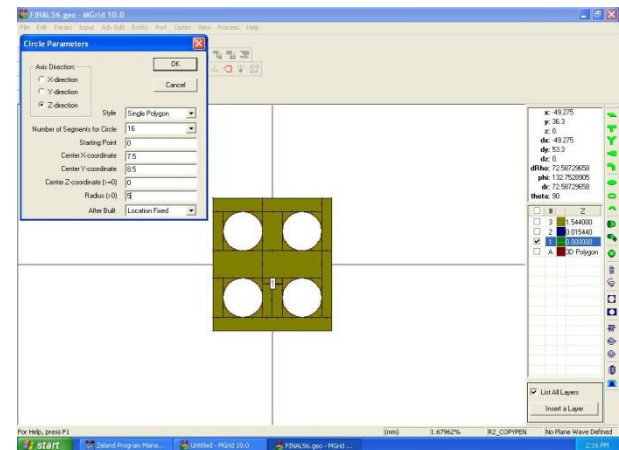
FINAL56.geo - MGrid 10.0

File Edit Param Input Adv-Edit Entity Port Option View Process Help

Circle Parameters

Axis Direction
X-direction
Y-direction
Z-direction

OK

Cancel

Style Single Polygon

Number of Segments for Circle 16

Starting Point 0

Center X-coordinate 7.5

Center Y-coordinate 8.5

Center Z-coordinate (>=0) 0

Radius (>0) 5

After Built Location Fixed

x: 49.275
y: 36.3
z: 0.
dx: 49.275
dy: 53.3
dz: 0.
dRho: 72.58729658
phi: 132.7528905
dr: 72.58729658
theta: 90.

| | # | Z |
|---|---|---|
| | 3 | 1.544000 |
| | 2 | 0.015440 |
| ☑ | 1 | 0.000000 |
| | A | 3D Polygon |

List All Layers

Insert a Layer

For Help, press F1

(mm)

1.67962%

R2_COPYPEN

No Plane Wave Defined

start

Zeland Program Mana...

Untitled - MGrid 10.0

FINAL56.geo - MGrid ...

2:16 PM